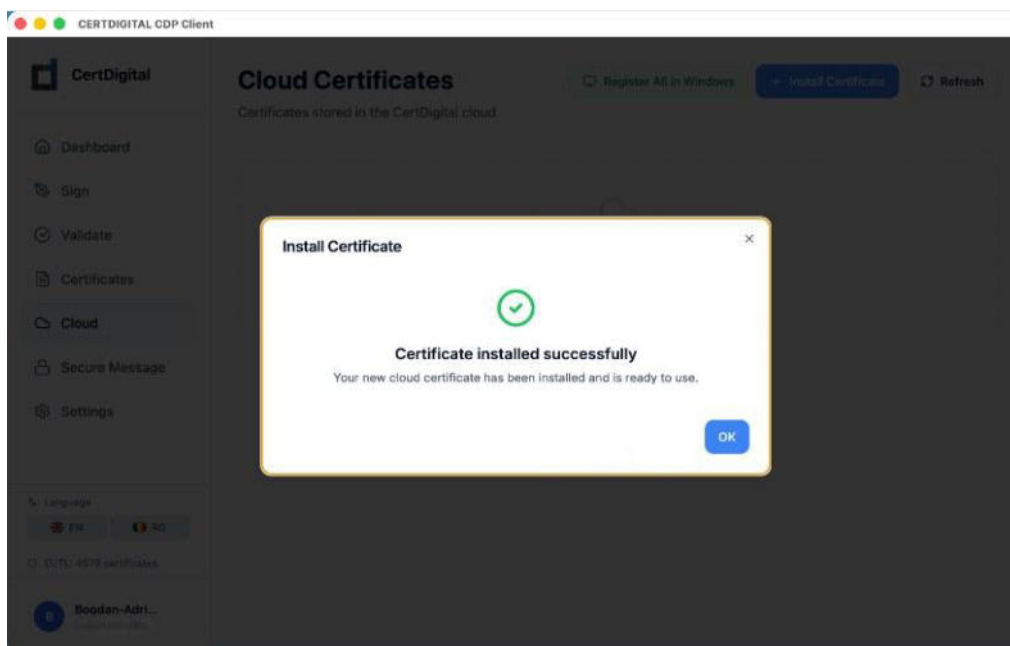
CERTDIGITAL CDP Client

CertDigital

Dashboard

Sign

Validate

Certificates

Cloud

Secure Message

Settings

Language

EN

RO

EUTL: 4579 certificates

B

Bogdan-Adri...

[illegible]

Cloud Certificates

Certificates stored in the CertDigital cloud

Register All in Windows

+ Install Certificate

Refresh

Install Certificate

×

Certificate installed successfully

Your new cloud certificate has been installed and is ready to use.

OK